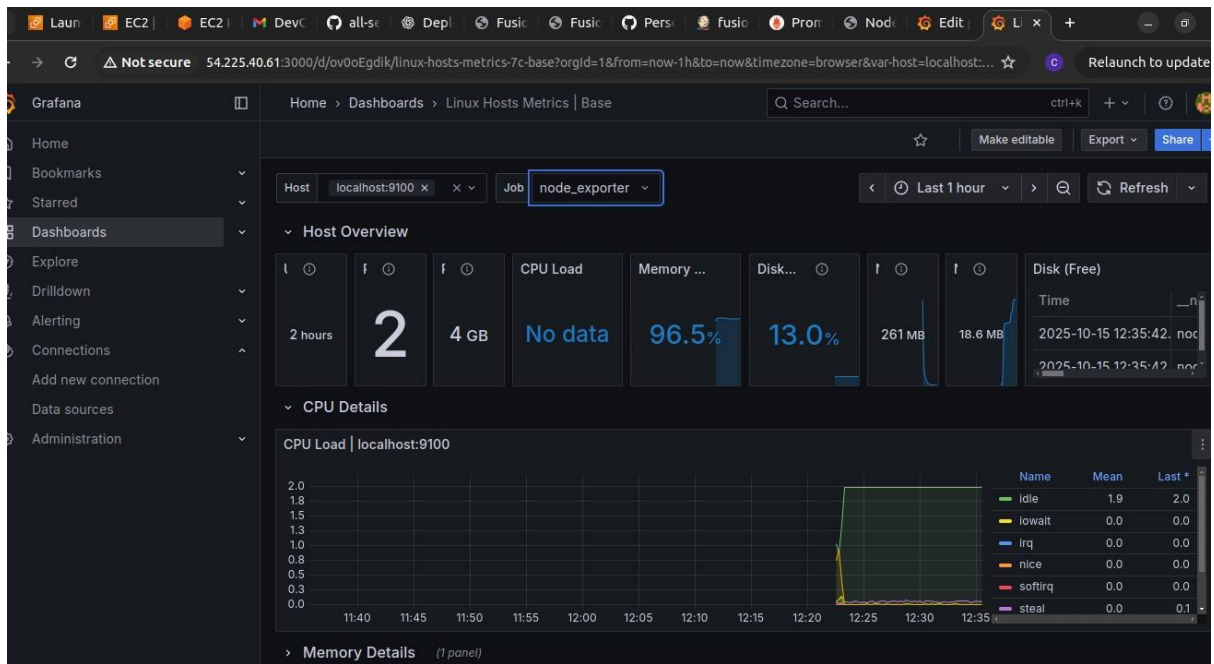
Laun | EC2 | EC2 | DevC | all-se | Depl | Fusic | Fusic | Pers | fusio | Pron | Node | Edit | Li × | +

Not secure 54.225.40.61:3000/d/ov0oEgdik/linux-hosts-metrics-7c-base?orgId=1&from=now-1h&to=now&timezone=browser&var-host=localhost:... Relaunch to update

Grafana

Home
Bookmarks
Starred
Dashboards
Explore
Drilldown
Alerting
Connections
Add new connection
Data sources
Administration

Home › Dashboards › Linux Hosts Metrics | Base

Search... ctrl+k

Make editable Export Share

Host localhost:9100 × Job node_exporter

Last 1 hour Refresh

Host Overview

| | | | CPU Load | Memory ... | Disk... | | | Disk (Free) |
|---|---|---|---|---|---|---|---|---|
| 2 hours | 2 | 4 GB | No data | 96.5% | 13.0% | 261 MB | 18.6 MB | Time |
| | | | | | | | | 2025-10-15 12:35:42. noc |
| | | | | | | | | 2025-10-15 12:35:42. noc |

CPU Details

CPU Load | localhost:9100

2.0
1.8
1.5
1.3
1.0
0.8
0.5
0.3
0.0

11:40 11:45 11:50 11:55 12:00 12:05 12:10 12:15 12:20 12:25 12:30 12:35

| Name | Mean | Last * |
|---|---|---|
| idle | 1.9 | 2.0 |
| iowait | 0.0 | 0.0 |
| irq | 0.0 | 0.0 |
| nice | 0.0 | 0.0 |
| softirq | 0.0 | 0.0 |
| steal | 0.0 | 0.1 |

Memory Details (1 panel)